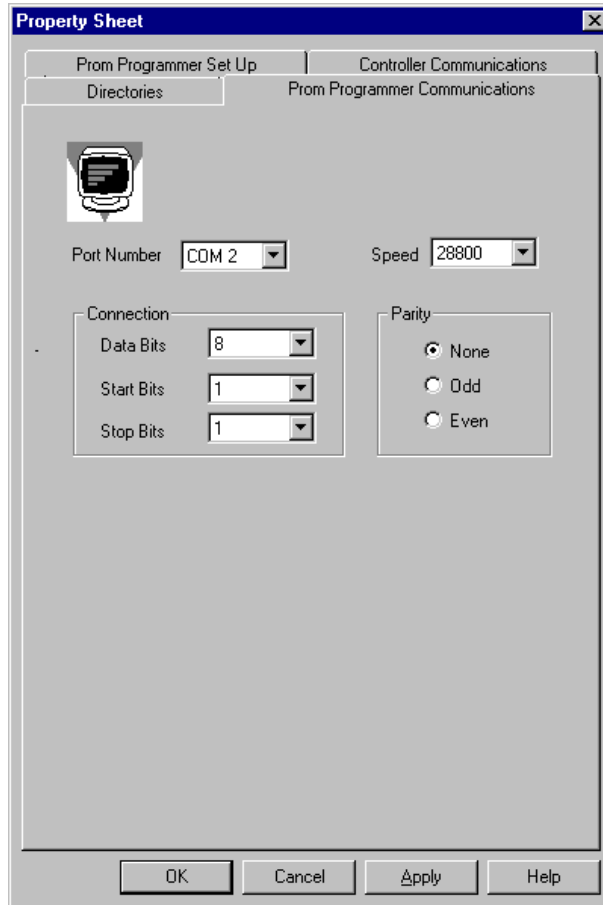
Property Sheet

Prom Programmer Set Up
Controller Communications
Directories
Prom Programmer Communications

Port Number COM 2
Speed 28800

Connection
Data Bits 8
Start Bits 1
Stop Bits 1

Parity
None
Odd
Even

OK
Cancel
Apply
Help